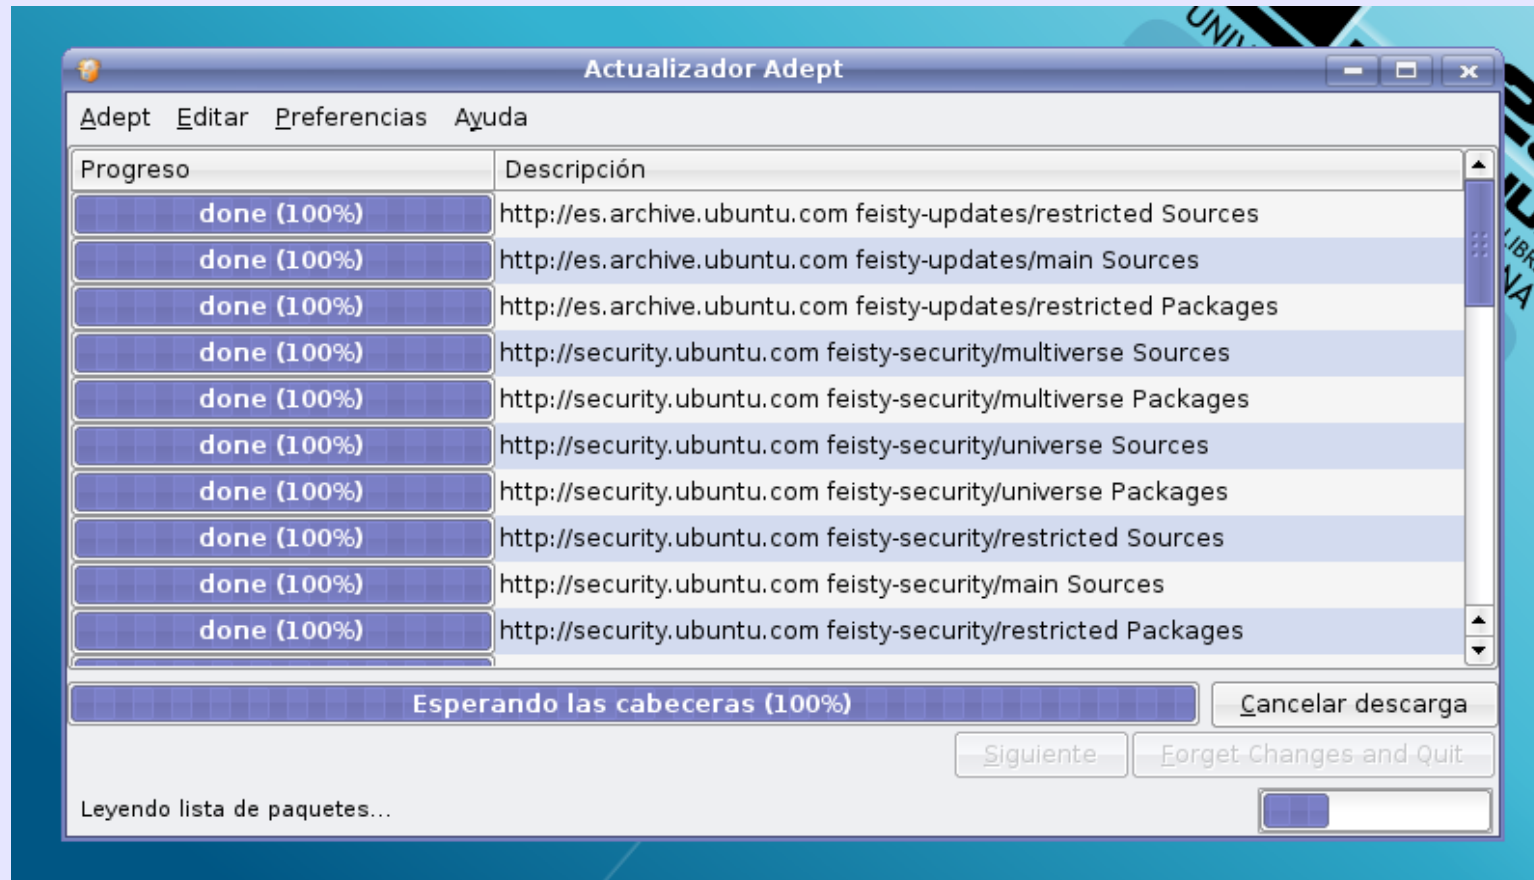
Actualizador Adept

Adept Editar Preferencias Ayuda

| Progreso | Descripción |
|---|---|
| done (100%) | http://es.archive.ubuntu.com feisty-updates/restricted Sources |
| done (100%) | http://es.archive.ubuntu.com feisty-updates/main Sources |
| done (100%) | http://es.archive.ubuntu.com feisty-updates/restricted Packages |
| done (100%) | http://security.ubuntu.com feisty-security/multiverse Sources |
| done (100%) | http://security.ubuntu.com feisty-security/multiverse Packages |
| done (100%) | http://security.ubuntu.com feisty-security/universe Sources |
| done (100%) | http://security.ubuntu.com feisty-security/universe Packages |
| done (100%) | http://security.ubuntu.com feisty-security/restricted Sources |
| done (100%) | http://security.ubuntu.com feisty-security/main Sources |
| done (100%) | http://security.ubuntu.com feisty-security/restricted Packages |

Esperando las cabeceras (100%)

Cancelar descarga

Siguiente

Forget Changes and Quit

Leyendo lista de paquetes...